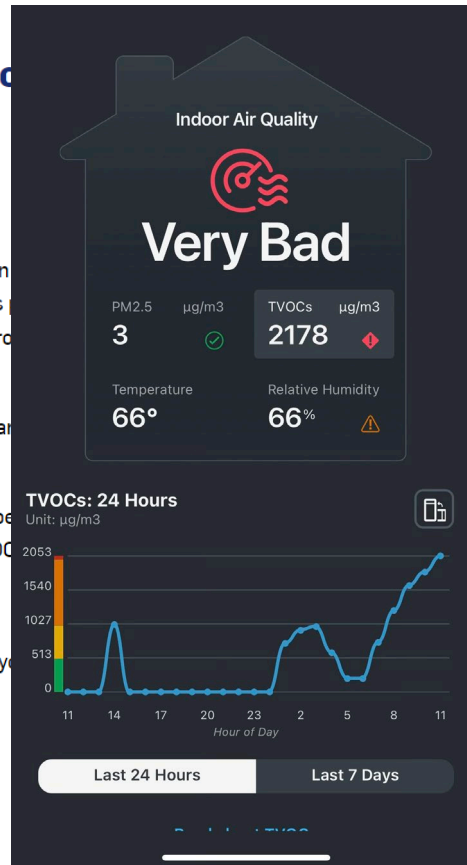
Indoor Air Quality

Very Bad

PM2.5 µg/m3
3

TVOCs µg/m3
2178

Temperature
66°

Relative Humidity
66%

TVOCs: 24 Hours
Unit: µg/m3

2053
1540
1027
513
0

11 14 17 20 23 2 5 8 11
Hour of Day

Last 24 Hours
Last 7 Days

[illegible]